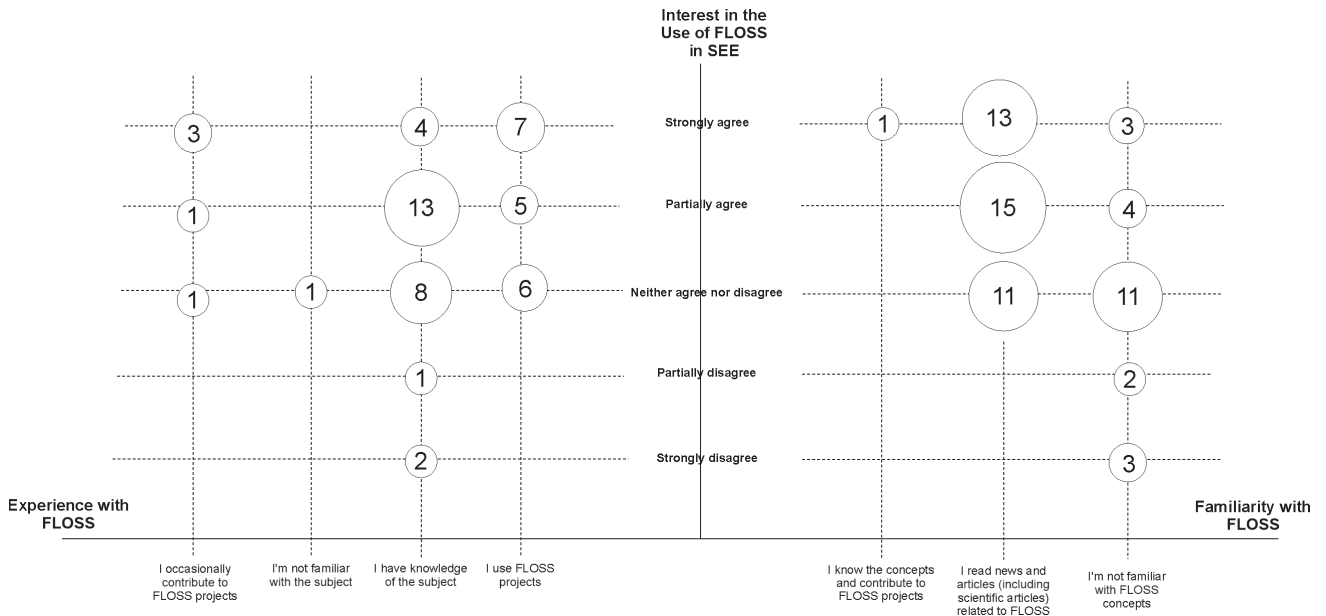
Interest in the Use of FLOSS in SEE

3
4
7
Strongly agree
1
13
3

1
13
5
Partially agree
15
4

1
1
8
6
Neither agree nor disagree
11
11

1
Partially disagree
2

2
Strongly disagree
3

Experience with FLOSS

Familiarity with FLOSS

I occasionally contribute to FLOSS projects

I'm not familiar with the subject

I have knowledge of the subject

I use FLOSS projects

I know the concepts and contribute to FLOSS projects

I read news and articles (including scientific articles) related to FLOSS

I'm not familiar with FLOSS concepts